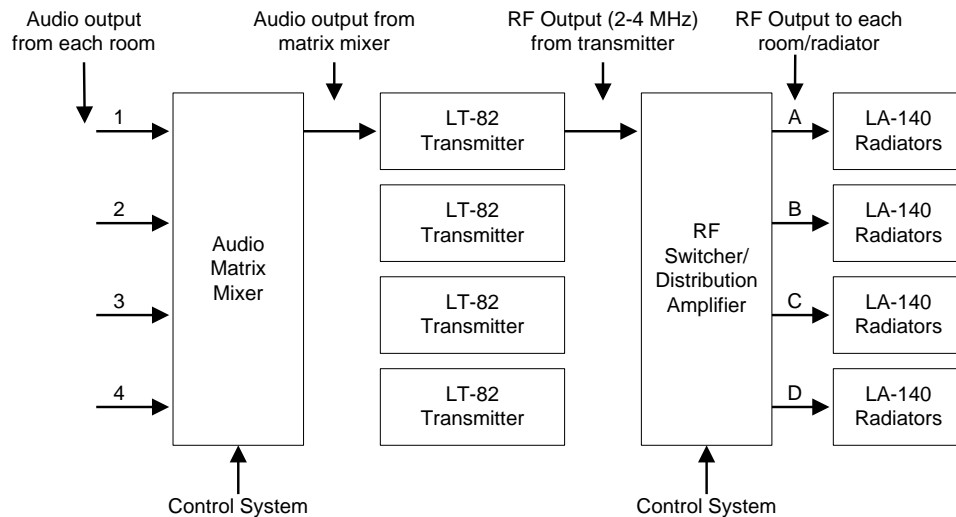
Audio output from each room

Audio output from matrix mixer

RF Output (2-4 MHz) from transmitter

RF Output to each room/radiator

1

2

3

4

Audio Matrix Mixer

LT-82 Transmitter

LT-82 Transmitter

LT-82 Transmitter

LT-82 Transmitter

RF Switcher/ Distribution Amplifier

A

B

C

D

LA-140 Radiators

LA-140 Radiators

LA-140 Radiators

LA-140 Radiators

Control System

Control System